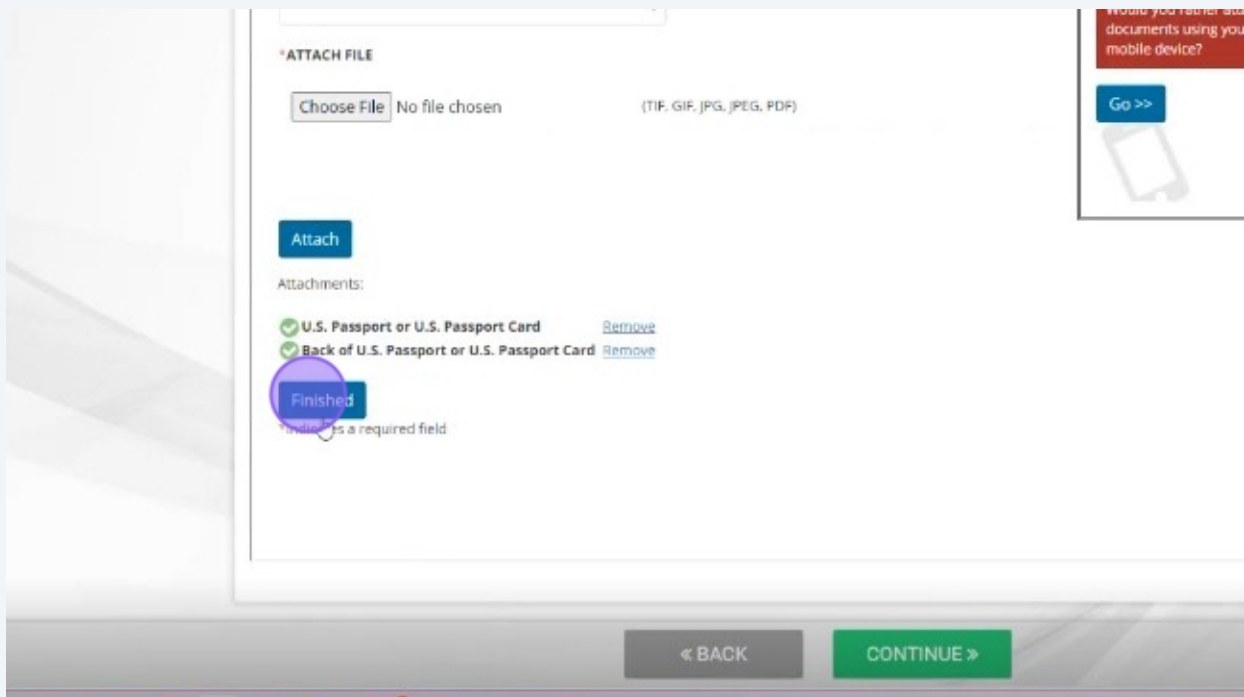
*ATTACH FILE

Choose File No file chosen

(TIF, GIF, JPG, JPEG, PDF)

Would you rather att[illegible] documents using you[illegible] mobile device?

Go >>

Attach

Attachments:

U.S. Passport or U.S. Passport Card Remove
Back of U.S. Passport or U.S. Passport Card Remove

Finished

*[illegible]es a required field

« BACK

CONTINUE »